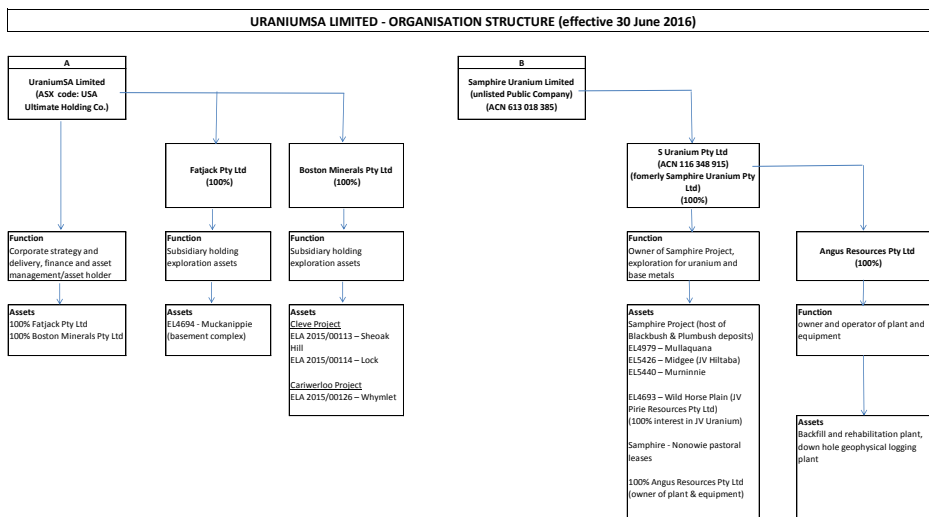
URANIUMSA LIMITED - ORGANISATION STRUCTURE (effective 30 June 2016)

A

UraniumSA Limited (ASX code: USA Ultimate Holding Co.)

Fatjack Pty Ltd (100%)

Boston Minerals Pty Ltd (100%)

Function
Corporate strategy and delivery, finance and asset management/asset holder

Function
Subsidiary holding exploration assets

Function
Subsidiary holding exploration assets

Assets
100% Fatjack Pty Ltd
100% Boston Minerals Pty Ltd

Assets
EL4694 - Muckanippie (basement complex)

Assets
Cleve Project
ELA 2015/00113 – Sheoak Hill
ELA 2015/00114 – Lock

Cariwerloo Project
ELA 2015/00126 – Whymlet

B

Samphire Uranium Limited (unlisted Public Company) (ACN 613 018 385)

S Uranium Pty Ltd (ACN 116 348 915) (fomerly Samphire Uranium Pty Ltd) (100%)

Function
Owner of Samphire Project, exploration for uranium and base metals

Angus Resources Pty Ltd (100%)

Assets
Samphire Project (host of Blackbush & Plumbush deposits)
EL4979 – Mullaquana
EL5426 – Midgee (JV Hiltaba)
EL5440 – Murninnie

EL4693 – Wild Horse Plain (JV Pirie Resources Pty Ltd)
(100% interest in JV Uranium)

Samphire - Nonowie pastoral leases

100% Angus Resources Pty Ltd (owner of plant & equipment)

Function
owner and operator of plant and equipment

Assets
Backfill and rehabilitation plant, down hole geophysical logging plant